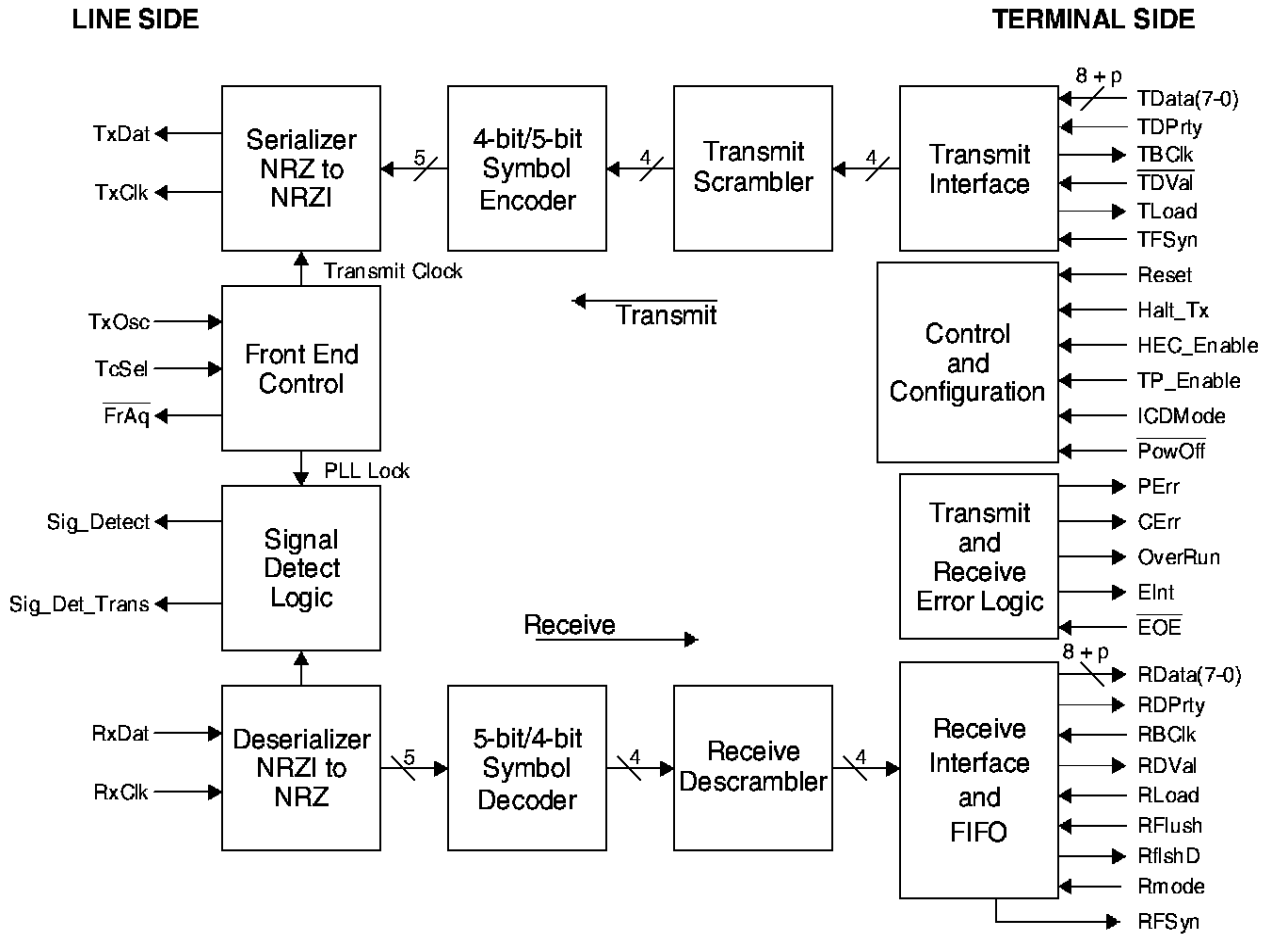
LINE SIDE

TERMINAL SIDE

TxDat

TxClk

Serializer NRZ to NRZI

5

4-bit/5-bit Symbol Encoder

4

Transmit Scrambler

4

Transmit Interface

8 + p

TData(7-0)

TDPrty

TBClk

$\overline{TDVal}$

TLoad

TFSyn

Transmit Clock

TxOsc

TcSel

$\overline{FrAq}$

Front End Control

Transmit

Control and Configuration

Reset

Halt_Tx

HEC_Enable

TP_Enable

ICDMode

$\overline{PowOff}$

PLL Lock

Sig_Detect

Sig_Det_Trans

Signal Detect Logic

Transmit and Receive Error Logic

PErr

CErr

OverRun

EInt

$\overline{EOE}$

Receive

RxDat

RxClk

Deserializer NRZI to NRZ

5

5-bit/4-bit Symbol Decoder

4

Receive Descrambler

4

Receive Interface and FIFO

8 + p

RData(7-0)

RDPrty

RBClk

RDVal

RLoad

RFlush

RflshD

Rmode

RFSyn